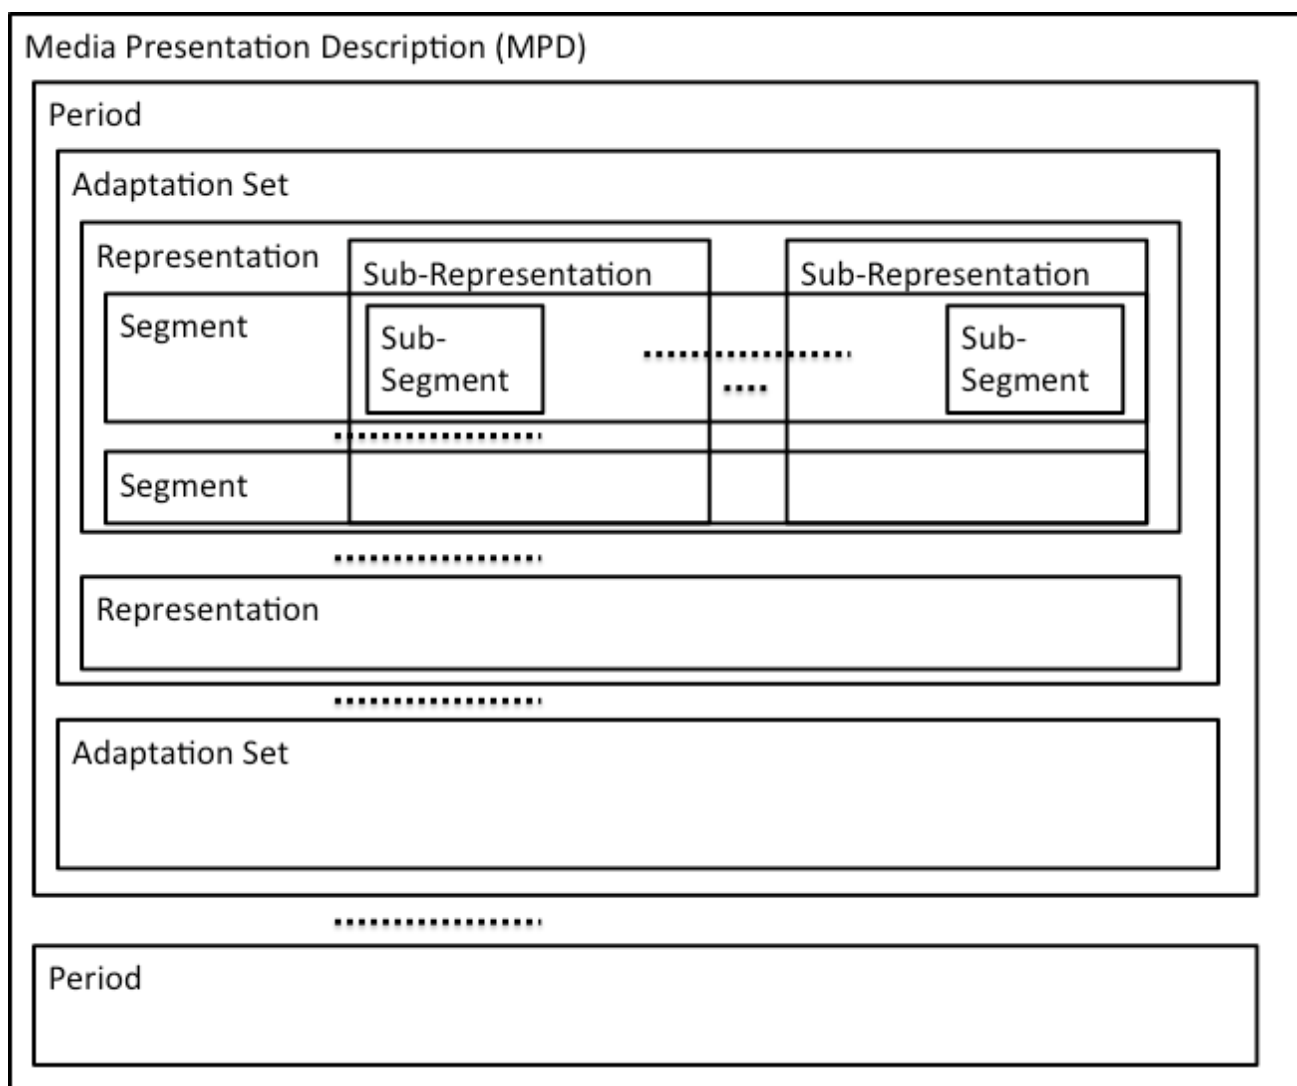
Media Presentation Description (MPD)

Period

Adaptation Set

Representation

Sub-Representation

Sub-Representation

Segment

Sub-Segment

Sub-Segment

Segment

Representation

Adaptation Set

Period